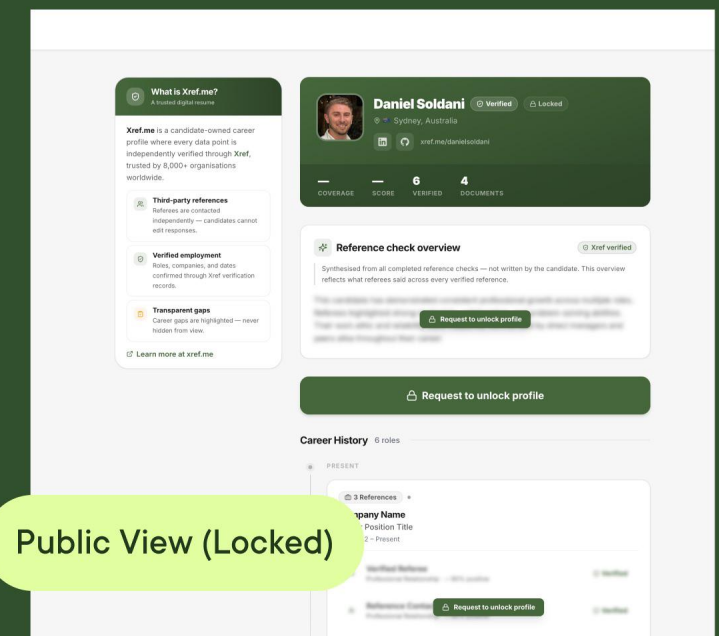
What is Xref.me?
A trusted digital resume

Xref.me is a candidate-owned career profile where every data point is independently verified through Xref, trusted by 8,000+ organisations worldwide.

Third-party references
Referees are contacted independently — candidates cannot edit responses.

Verified employment
Roles, companies, and dates confirmed through Xref verification records.

Transparent gaps
Career gaps are highlighted — never hidden from view.

Learn more at xref.me

Daniel Soldani Verified Locked
Sydney, Australia
xref.me/danielsoldani

— COVERAGE — SCORE 6 VERIFIED 4 DOCUMENTS

Reference check overview
Xref verified

Synthesised from all completed reference checks — not written by the candidate. This overview reflects what referees said across every verified reference.

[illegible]
Request to unlock profile

Request to unlock profile

Career History 6 roles

PRESENT

3 References

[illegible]pany Name
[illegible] Position Title
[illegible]2 – Present

Verified Referee
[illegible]
Verified

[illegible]
Request to unlock profile
Verified

Public View (Locked)